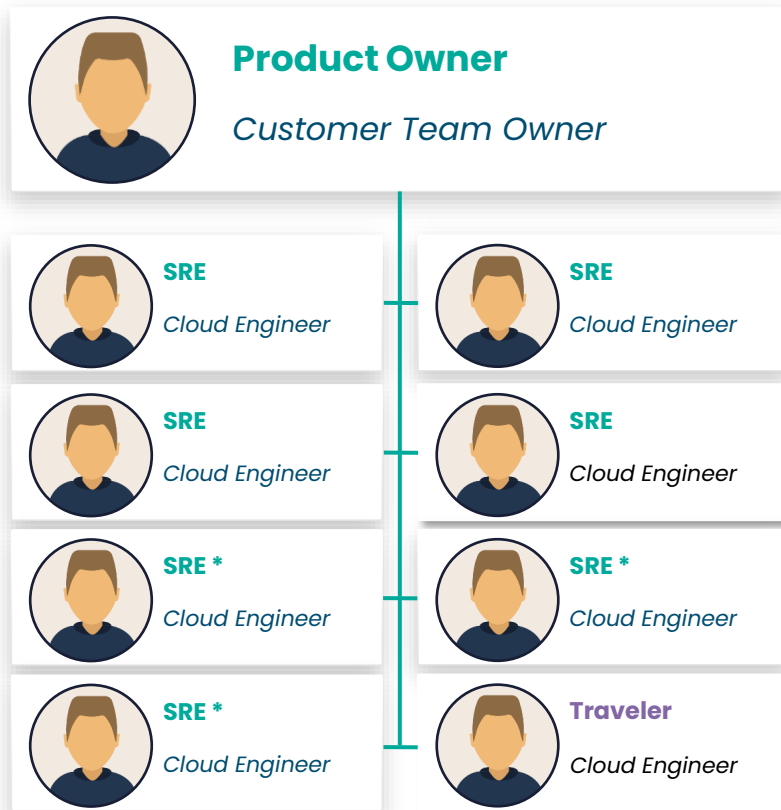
Product Owner

Customer Team Owner

SRE

Cloud Engineer

SRE

Cloud Engineer

SRE

Cloud Engineer

SRE

Cloud Engineer

SRE *

Cloud Engineer

SRE *

Cloud Engineer

SRE *

Cloud Engineer

Traveler

Cloud Engineer